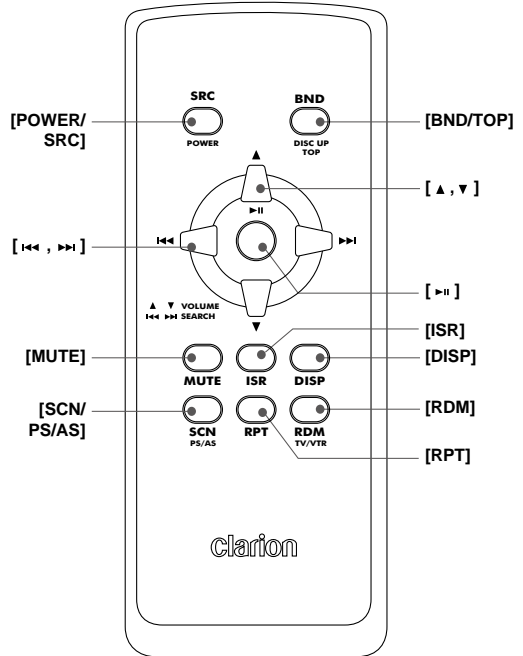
SRC
POWER
BND
DISC UP
TOP
[POWER/ SRC]
[BND/TOP]
▲
[ ▲ , ▼ ]
►II
[ I◄◄ , ►►I ]
I◄◄
►►I
[ ►II ]
▲ ▼ VOLUME
I◄◄ ►►I SEARCH
▼
[ISR]
[MUTE]
[DISP]
MUTE
ISR
DISP
[SCN/ PS/AS]
[RDM]
SCN
PS/AS
RPT
RDM
TV/VTR
[RPT]
clarion